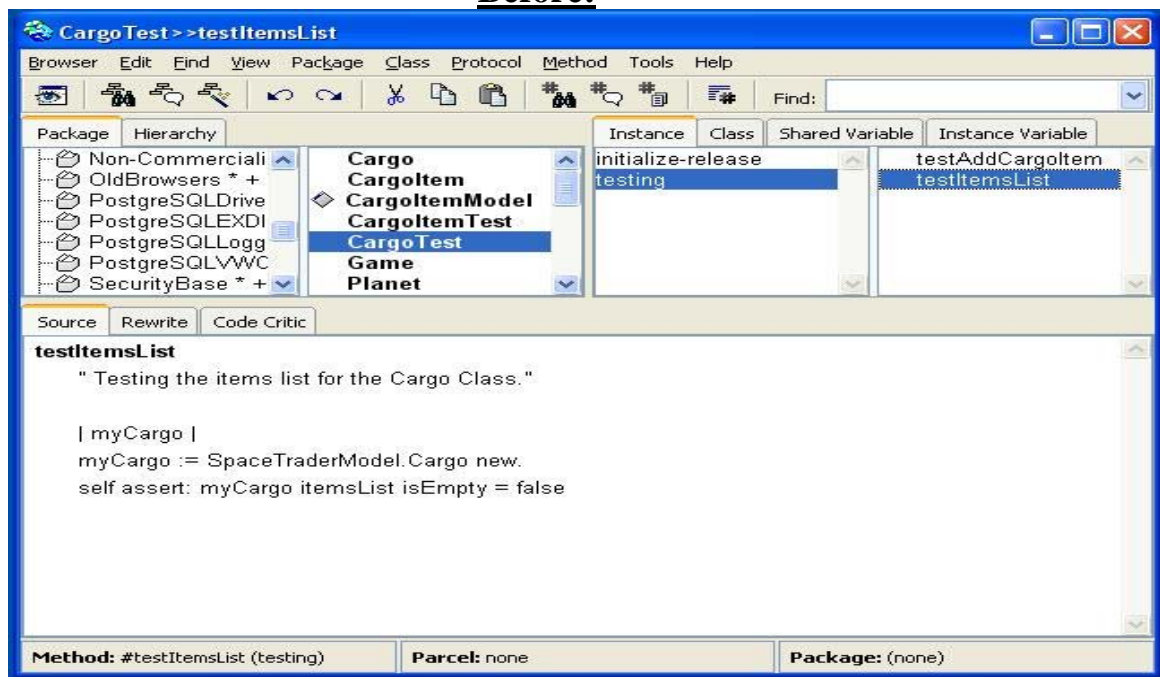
Before:

CargoTest>>testItemsList

Browser Edit Find View Package Class Protocol Method Tools Help

Find:

Package Hierarchy

Non-Commerciali
OldBrowsers * +
PostgreSQLDrive
PostgreSQLEXDI
PostgreSQLLogg
PostgreSQLVWC
SecurityBase * +

Cargo
CargoItem
CargoItemModel
CargoItemTest
CargoTest
Game
Planet

Instance Class Shared Variable Instance Variable

initialize-release
testing

testAddCargoItem
testItemsList

Source Rewrite Code Critic

testItemsList
" Testing the items list for the Cargo Class."

| myCargo |
myCargo := SpaceTraderModel.Cargo new.
self assert: myCargo itemsList isEmpty = false

Method: #testItemsList (testing)
Parcel: none
Package: (none)